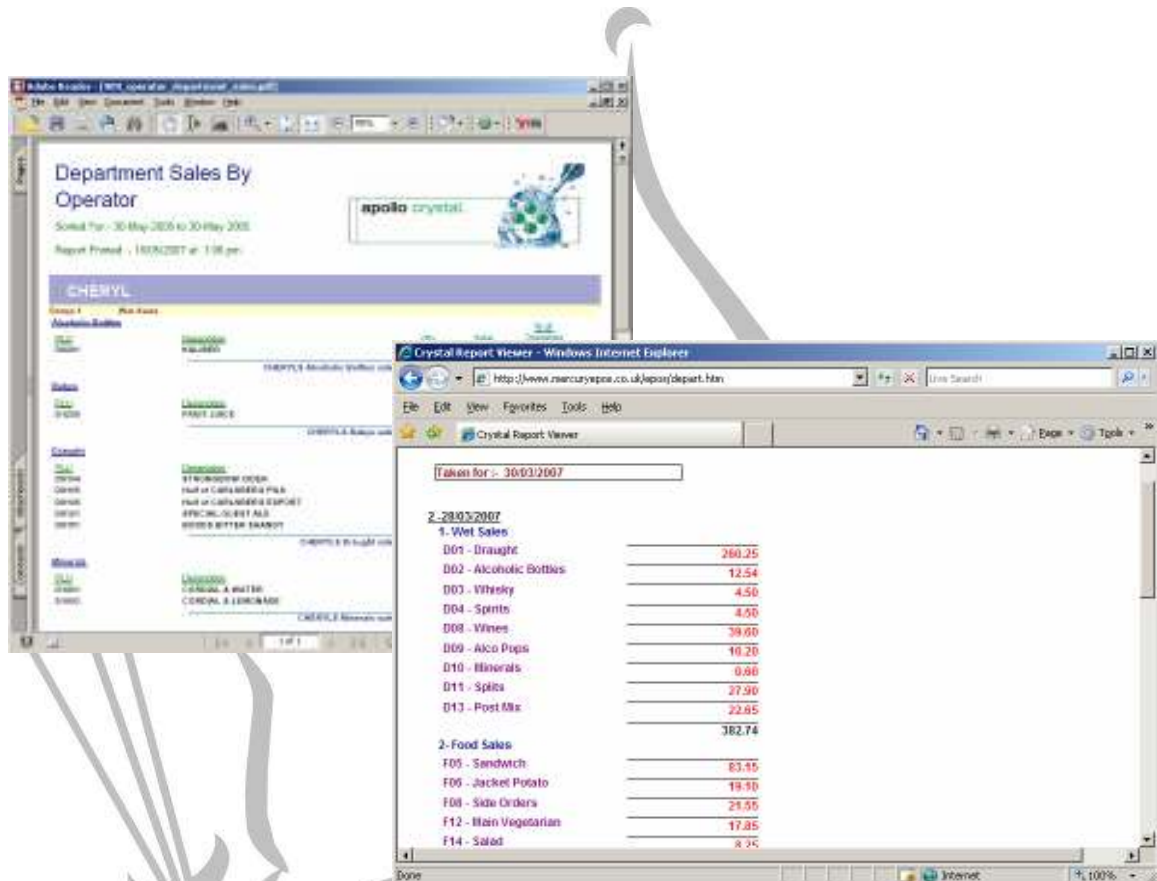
Adobe Reader - [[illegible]]

File Edit View Document Tools Window Help

Department Sales By Operator

Sorted For - 30-May-2006 to 30-May 2006

Report Printed - 10/05/2007 at 1:06 pm

apollo crystal

CHERYL

Alcoholic Bottles

PLU

Description

KALIBER

CHERYLS Alcoholic Bottles sub

Babys

PLU

Description

FRUIT JUICE

CHERYLS Babys sub

Draught

PLU

Description

STRONGBOW CIDER

Half of CARLSBERG PILS

Half of CARLSBERG EXPORT

SPECIAL GUEST ALE

BODDS BITTER SHANDY

CHERYLS Draught sub

Minerals

PLU

Description

CORDIAL & WATER

CORDIAL & LEMONADE

CHERYLS Minerals sub

1 of 1

Crystal Report Viewer - Windows Internet Explorer

http://www.mercuryepos.co.uk/epos/depart.htm

Live Search

File Edit View Favorites Tools Help

Crystal Report Viewer

Page Tools

Taken for :- 30/03/2007

2 -28/03/2007

1- Wet Sales

| | |
|---|---|
| D01 - Draught | 260.25 |
| D02 - Alcoholic Bottles | 12.54 |
| D03 - Whisky | 4.50 |
| D04 - Spirits | 4.50 |
| D08 - Wines | 39.60 |
| D09 - Alco Pops | 10.20 |
| D10 - Minerals | 0.60 |
| D11 - Splits | 27.90 |
| D13 - Post Mix | 22.65 |
| | 382.74 |

2- Food Sales

| | |
|---|---|
| F05 - Sandwich | 83.45 |
| F06 - Jacket Potato | 19.10 |
| F08 - Side Orders | 21.55 |
| F12 - Main Vegetarian | 17.85 |
| F14 - Salad | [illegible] |

Done

Internet

100%